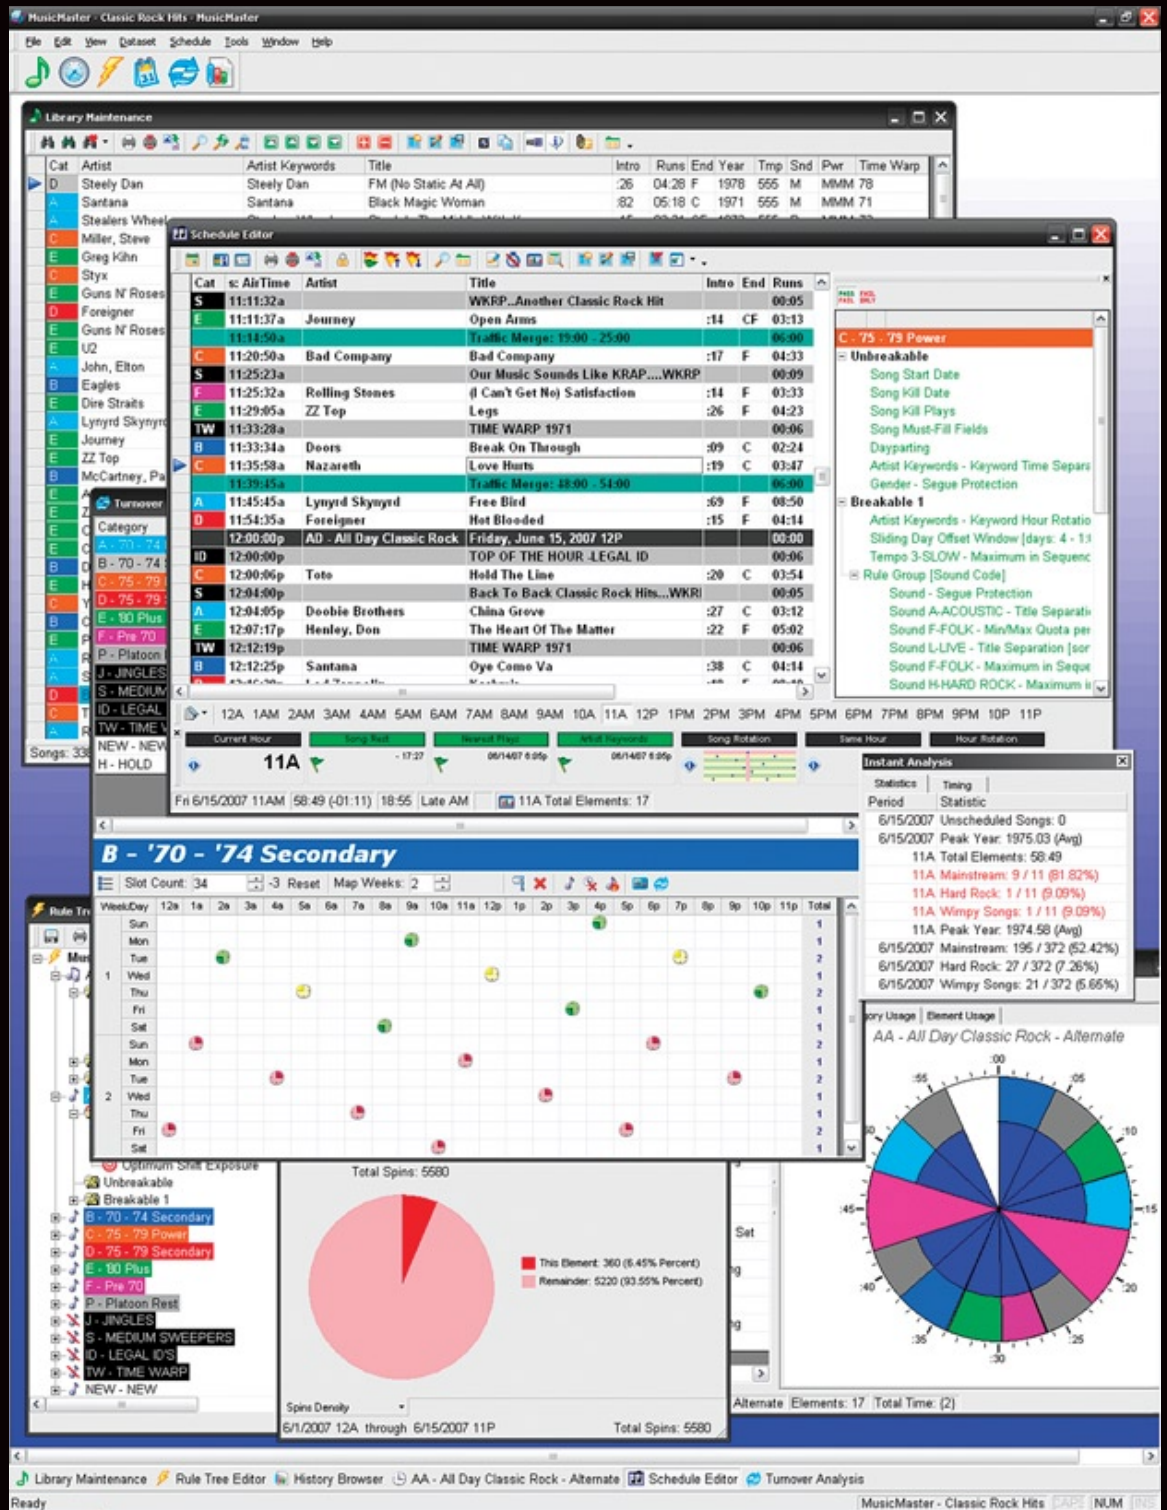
MusicMaster - Classic Rock Hits - MusicMaster

File Edit View Dataset Schedule Tools Window Help

Library Maintenance

| Cat | Artist | Artist Keywords | Title | Intro | Runs | End | Year | Tmp | Snd | Pwr | Time Warp |
|---|---|---|---|---|---|---|---|---|---|---|---|
| D | Steely Dan | Steely Dan | FM (No Static At All) | :26 | 04:28 | F | 1978 | 555 | M | MMM | 78 |
| A | Santana | Santana | Black Magic Woman | :82 | 05:18 | C | 1971 | 555 | M | MMM | 71 |
| A | Stealers Wheel | | | | | | | | | | |
| C | Miller, Steve | | | | | | | | | | |
| E | Greg Kihn | | | | | | | | | | |
| C | Styx | | | | | | | | | | |
| E | Guns N' Roses | | | | | | | | | | |
| D | Foreigner | | | | | | | | | | |
| E | Guns N' Roses | | | | | | | | | | |
| E | U2 | | | | | | | | | | |
| A | John, Elton | | | | | | | | | | |
| B | Eagles | | | | | | | | | | |
| E | Dire Straits | | | | | | | | | | |
| A | Lynyrd Skynyrd | | | | | | | | | | |
| A | Journey | | | | | | | | | | |
| E | ZZ Top | | | | | | | | | | |
| B | McCartney, Pa | | | | | | | | | | |

Songs: 33

Turnover

Category
A - 70 - 74
B - 70 - 74
C - 75 - 79
D - 75 - 79
E - 80 Plus
F - Pre 70
P - Platoon
J - JINGLES
S - MEDIUM
ID - LEGAL
TW - TIME W
NEW - NEW
H - HOLD

Schedule Editor

| Cat | AirTime | Artist | Title | Intro | End | Runs |
|---|---|---|---|---|---|---|
| S | 11:11:32a | | WKRP...Another Classic Rock Hit | | | 00:05 |
| E | 11:11:37a | Journey | Open Arms | :14 | CF | 03:13 |
| | 11:14:50a | | Traffic Merge: 19:00 - 25:00 | | | 06:00 |
| C | 11:20:50a | Bad Company | Bad Company | :17 | F | 04:33 |
| S | 11:25:23a | | Our Music Sounds Like KRAP....WKRP | | | 00:09 |
| F | 11:25:32a | Rolling Stones | (I Can't Get No) Satisfaction | :14 | F | 03:33 |
| E | 11:29:05a | ZZ Top | Legs | :26 | F | 04:23 |
| TW | 11:33:28a | | TIME WARP 1971 | | | 00:06 |
| B | 11:33:34a | Doors | Break On Through | :09 | C | 02:24 |
| C | 11:35:58a | Nazareth | Love Hurts | :19 | C | 03:47 |
| | 11:39:45a | | Traffic Merge: 48:00 - 54:00 | | | 06:00 |
| A | 11:45:45a | Lynyrd Skynyrd | Free Bird | :69 | F | 08:50 |
| D | 11:54:35a | Foreigner | Hot Blooded | :15 | F | 04:14 |
| | 12:00:00p | AD - All Day Classic Rock | Friday, June 15, 2007 12P | | | 00:00 |
| ID | 12:00:00p | | TOP OF THE HOUR -LEGAL ID | | | 00:06 |
| C | 12:00:06p | Toto | Hold The Line | :20 | C | 03:54 |
| S | 12:04:00p | | Back To Back Classic Rock Hits....WKRI | | | 00:05 |
| A | 12:04:05p | Doobie Brothers | China Grove | :27 | C | 03:12 |
| E | 12:07:17p | Henley, Don | The Heart Of The Matter | :22 | F | 05:02 |
| TW | 12:12:19p | | TIME WARP 1971 | | | 00:06 |
| B | 12:12:25p | Santana | Oye Como Va | :38 | C | 04:14 |

C - 75 - 79 Power
Unbreakable
Song Start Date
Song Kill Date
Song Kill Plays
Song Must-Fill Fields
Dayparting
Artist Keywords - Keyword Time Separ
Gender - Segue Protection
Breakable 1
Artist Keywords - Keyword Hour Rotatio
Sliding Day Offset Window [days: 4 - 1:
Tempo 3-SLOW - Maximum in Sequenc
Rule Group [Sound Code]
Sound - Segue Protection
Sound A-ACOUSTIC - Title Separati
Sound F-FOLK - Min/Max Quota per
Sound L-LIVE - Title Separation [sor
Sound F-FOLK - Maximum in Seque
Sound H-HARD ROCK - Maximum i

12A 1AM 2AM 3AM 4AM 5AM 6AM 7AM 8AM 9AM 10A 11A 12P 1PM 2PM 3PM 4PM 5PM 6PM 7PM 8PM 9PM 10P 11P

Current Hour | Song Rest | Nearest Plays | Artist Keywords | Song Rotation | Same Hour | Hour Rotation

11A - 17:27 06/14/07 6:05p 06/14/07 6:05p

Fri 6/15/2007 11AM 58:49 (-01:11) 18:55 Late AM 11A Total Elements: 17

Instant Analysis
Statistics Timing
Period Statistic
6/15/2007 Unscheduled Songs: 0
6/15/2007 Peak Year: 1975.03 (Avg)
11A Total Elements: 58:49
11A Mainstream: 9 / 11 (81.82%)
11A Hard Rock: 1 / 11 (9.09%)
11A Wimpy Songs: 1 / 11 (9.09%)
11A Peak Year: 1974.58 (Avg)
6/15/2007 Mainstream: 195 / 372 (52.42%)
6/15/2007 Hard Rock: 27 / 372 (7.26%)
6/15/2007 Wimpy Songs: 21 / 372 (5.65%)

B - '70 - '74 Secondary
Slot Count: 34 -3 Reset Map Weeks: 2

WeekDay 12a 1a 2a 3a 4a 5a 6a 7a 8a 9a 10a 11a 12p 1p 2p 3p 4p 5p 6p 7p 8p 9p 10p 11p Total
1 Sun Mon Tue Wed Thu Fri Sat
2 Sun Mon Tue Wed Thu Fri Sat
1 1 2 1 2 1 1 1 2 1 2 1 1 2 1

Rule Tree
Optimum Shift Exposure
Unbreakable
Breakable 1
B - 70 - 74 Secondary
C - 75 - 79 Power
D - 75 - 79 Secondary
E - 80 Plus
F - Pre 70
P - Platoon Rest
J - JINGLES
S - MEDIUM SWEEPERS
ID - LEGAL ID'S
TW - TIME WARP
NEW - NEW

Total Spins: 5580
This Element: 360 (6.45% Percent)
Remainder: 5220 (93.55% Percent)
Spins Density
6/1/2007 12A through 6/15/2007 11P Total Spins: 5580

Set

ory Usage Element Usage
AA - All Day Classic Rock - Alternate
:00 :05 :10 :15 :20 :25 :30 :35 :40 :45 :50 :55
Alternate Elements: 17 Total Time: (2)

Library Maintenance Rule Tree Editor History Browser AA - All Day Classic Rock - Alternate Schedule Editor Turnover Analysis

Ready MusicMaster - Classic Rock Hits CAPS NUM INS